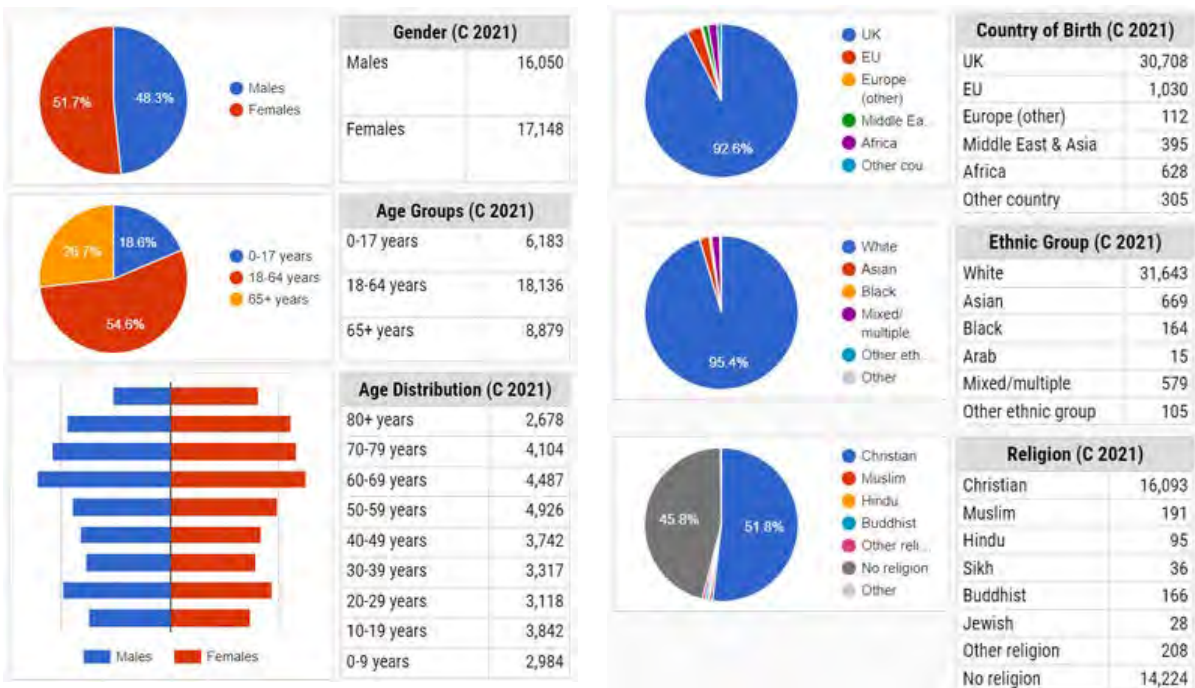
51.7%

48.3%

Males
Females

| Gender (C 2021) | |
|---|---|
| Males | 16,050 |
| Females | 17,148 |

26.7%

18.6%

54.6%

0-17 years
18-64 years
65+ years

| Age Groups (C 2021) | |
|---|---|
| 0-17 years | 6,183 |
| 18-64 years | 18,136 |
| 65+ years | 8,879 |

Males
Females

| Age Distribution (C 2021) | |
|---|---|
| 80+ years | 2,678 |
| 70-79 years | 4,104 |
| 60-69 years | 4,487 |
| 50-59 years | 4,926 |
| 40-49 years | 3,742 |
| 30-39 years | 3,317 |
| 20-29 years | 3,118 |
| 10-19 years | 3,842 |
| 0-9 years | 2,984 |

92.6%

UK
EU
Europe (other)
Middle Ea...
Africa
Other cou...

| Country of Birth (C 2021) | |
|---|---|
| UK | 30,708 |
| EU | 1,030 |
| Europe (other) | 112 |
| Middle East & Asia | 395 |
| Africa | 628 |
| Other country | 305 |

95.4%

White
Asian
Black
Mixed/ multiple
Other eth...
Other

| Ethnic Group (C 2021) | |
|---|---|
| White | 31,643 |
| Asian | 669 |
| Black | 164 |
| Arab | 15 |
| Mixed/multiple | 579 |
| Other ethnic group | 105 |

45.8%

51.8%

Christian
Muslim
Hindu
Buddhist
Other reli...
No religion
Other

| Religion (C 2021) | |
|---|---|
| Christian | 16,093 |
| Muslim | 191 |
| Hindu | 95 |
| Sikh | 36 |
| Buddhist | 166 |
| Jewish | 28 |
| Other religion | 208 |
| No religion | 14,224 |